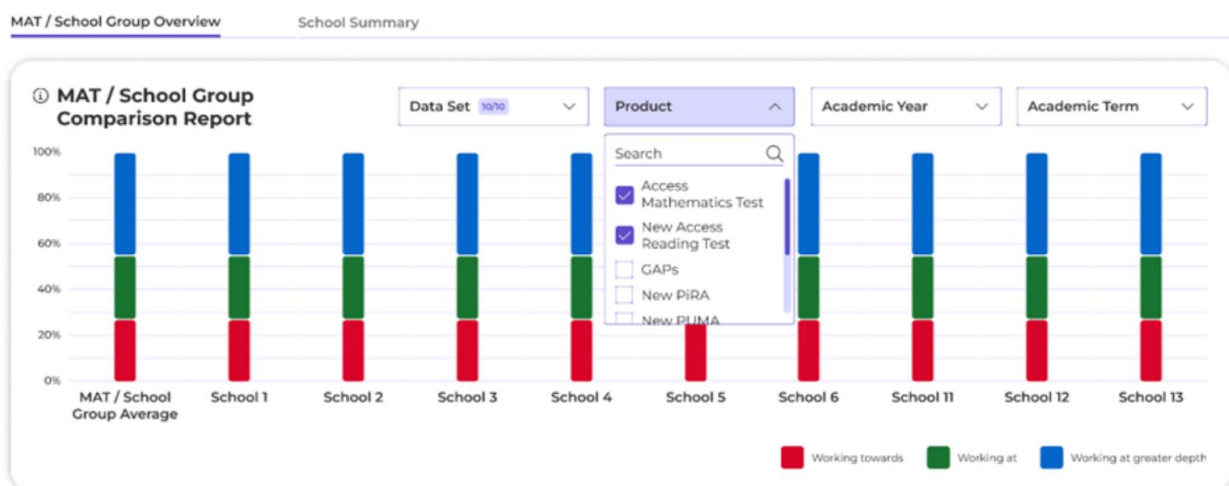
MAT / School Group Overview

School Summary

MAT / School Group Comparison Report

Data Set 10/10

Product

Academic Year

Academic Term

Search

Access Mathematics Test

New Access Reading Test

GAPs

New PiRA

New PUMA

100%

80%

60%

40%

20%

0%

MAT / School Group Average

School 1

School 2

School 3

School 4

School 5

School 6

School 11

School 12

School 13

Working towards

Working at

Working at greater depth